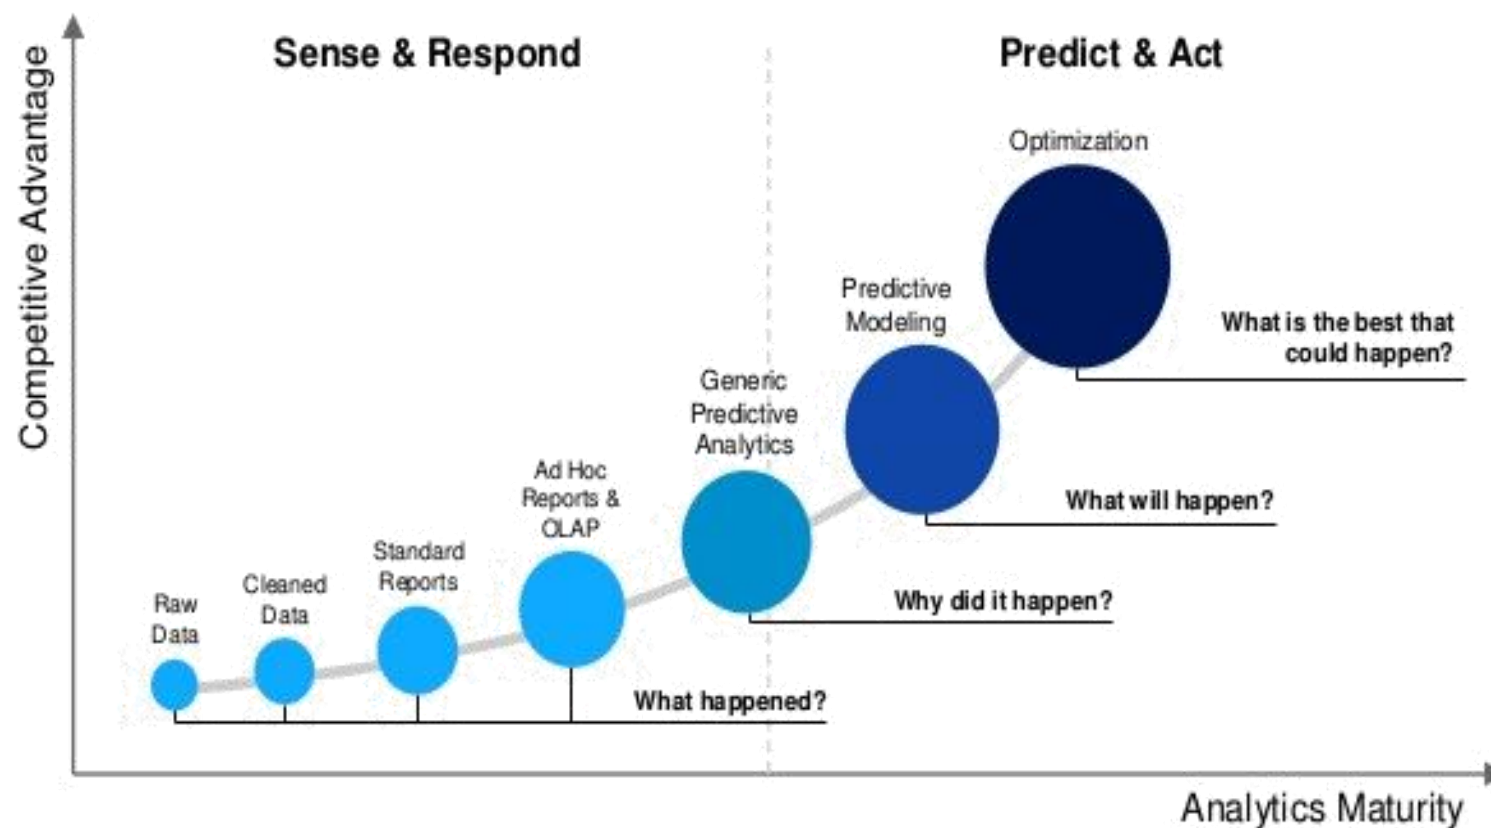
Competitive Advantage

Sense & Respond

Predict & Act

Optimization

Predictive Modeling

What is the best that could happen?

Generic Predictive Analytics

What will happen?

Ad Hoc Reports & OLAP

Standard Reports

Cleaned Data

Raw Data

Why did it happen?

What happened?

Analytics Maturity